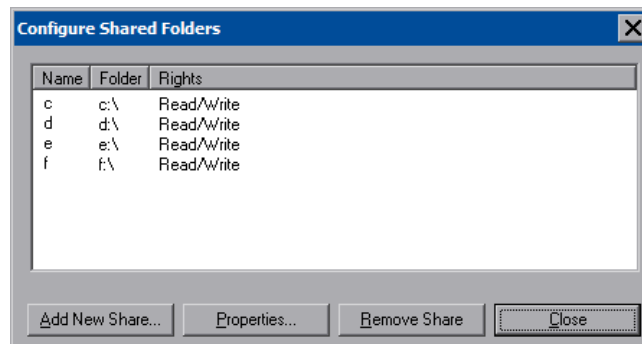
Configure Shared Folders

| Name | Folder | Rights |
|---|---|---|
| c | c:\ | Read/Write |
| d | d:\ | Read/Write |
| e | e:\ | Read/Write |
| f | f:\ | Read/Write |

Add New Share... Properties... Remove Share Close